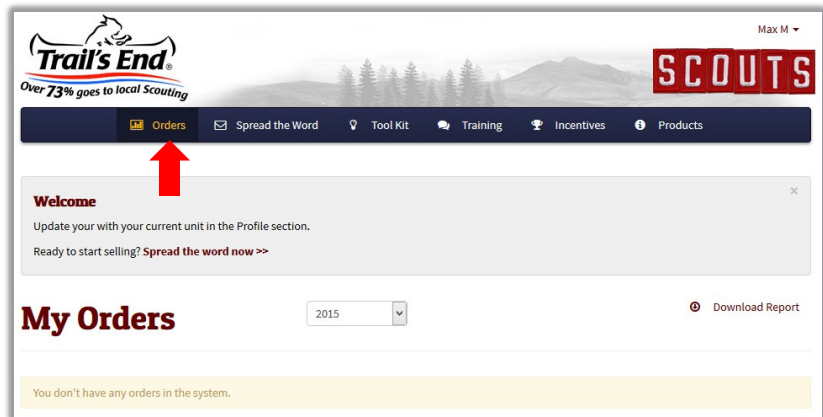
Trail's End®
Over 73% goes to local Scouting

Max M

SCOUTS

Orders Spread the Word Tool Kit Training Incentives Products

Welcome

×

Update your with your current unit in the Profile section.

Ready to start selling? Spread the word now >>

My Orders

2015

Download Report

You don't have any orders in the system.